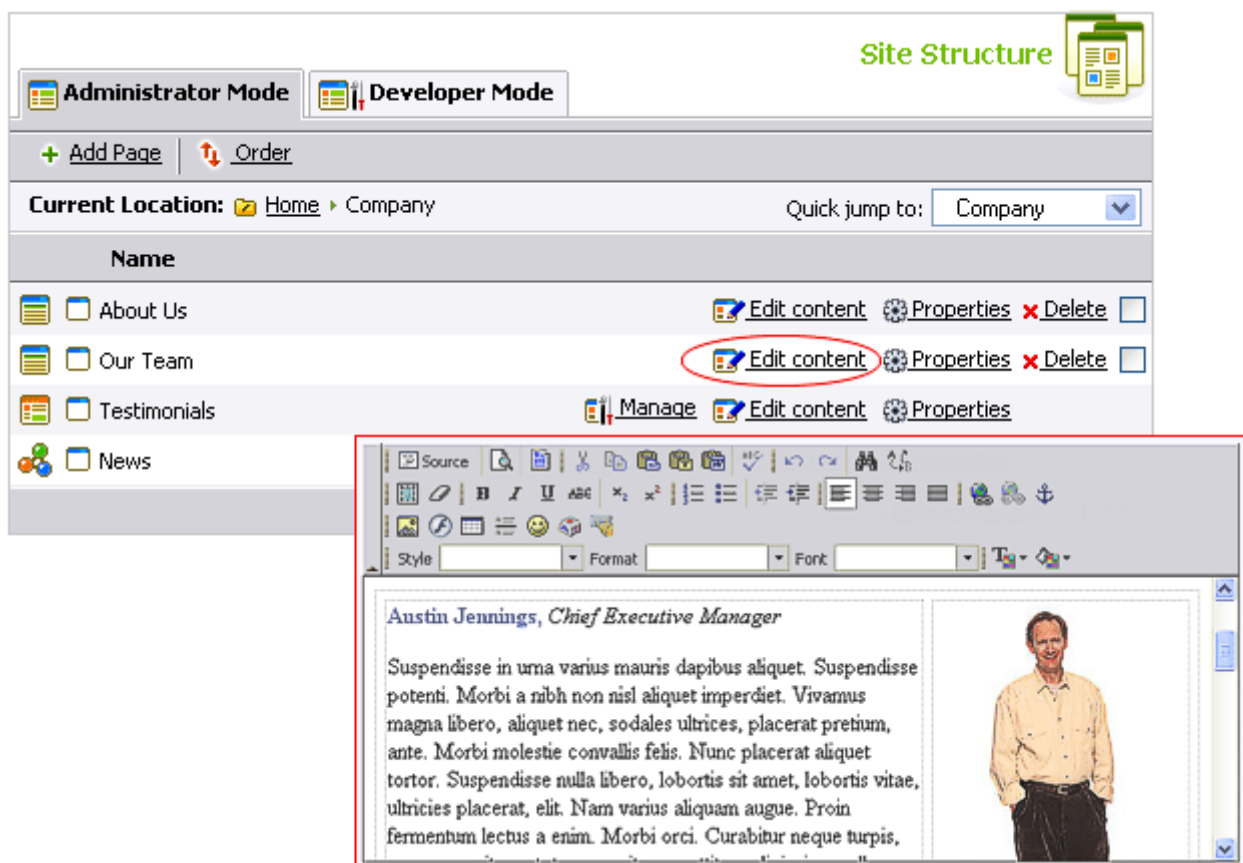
Site Structure

Administrator Mode | Developer Mode

Add Page | Order

Current Location: Home ▸ Company

Quick jump to: Company

| Name | |
|---|---|
| About Us | Edit content Properties Delete |
| Our Team | Edit content Properties Delete |
| Testimonials | Manage Edit content Properties |
| News | |

Source

B I U ABC $x_2$ $x^2$

Style Format Font

Austin Jennings, Chief Executive Manager

Suspendisse in urna varius mauris dapibus aliquet. Suspendisse potenti. Morbi a nibh non nisl aliquet imperdiet. Vivamus magna libero, aliquet nec, sodales ultrices, placerat pretium, ante. Morbi molestie convallis felis. Nunc placerat aliquet tortor. Suspendisse nulla libero, lobortis sit amet, lobortis vitae, ultricies placerat, elit. Nam varius aliquam augue. Proin fermentum lectus a enim. Morbi orci. Curabitur neque turpis, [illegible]